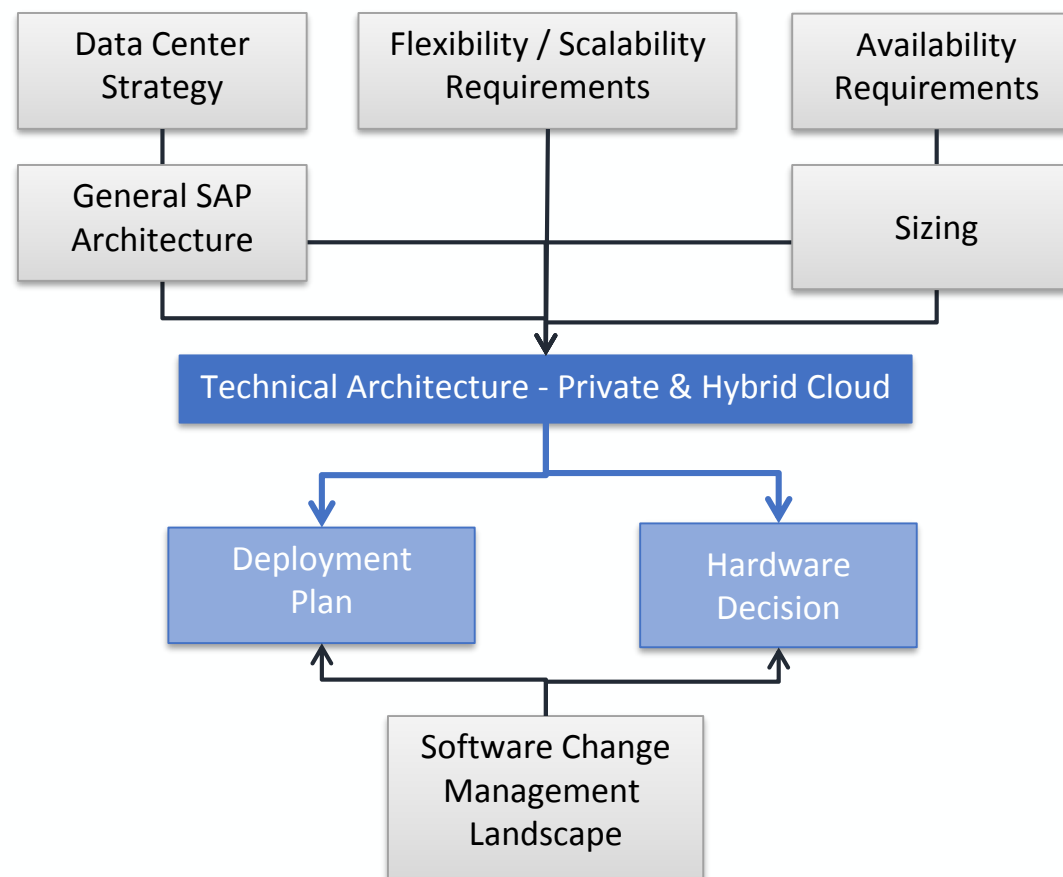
Data Center Strategy

Flexibility / Scalability Requirements

Availability Requirements

General SAP Architecture

Sizing

Technical Architecture - Private & Hybrid Cloud

Deployment Plan

Hardware Decision

Software Change Management Landscape